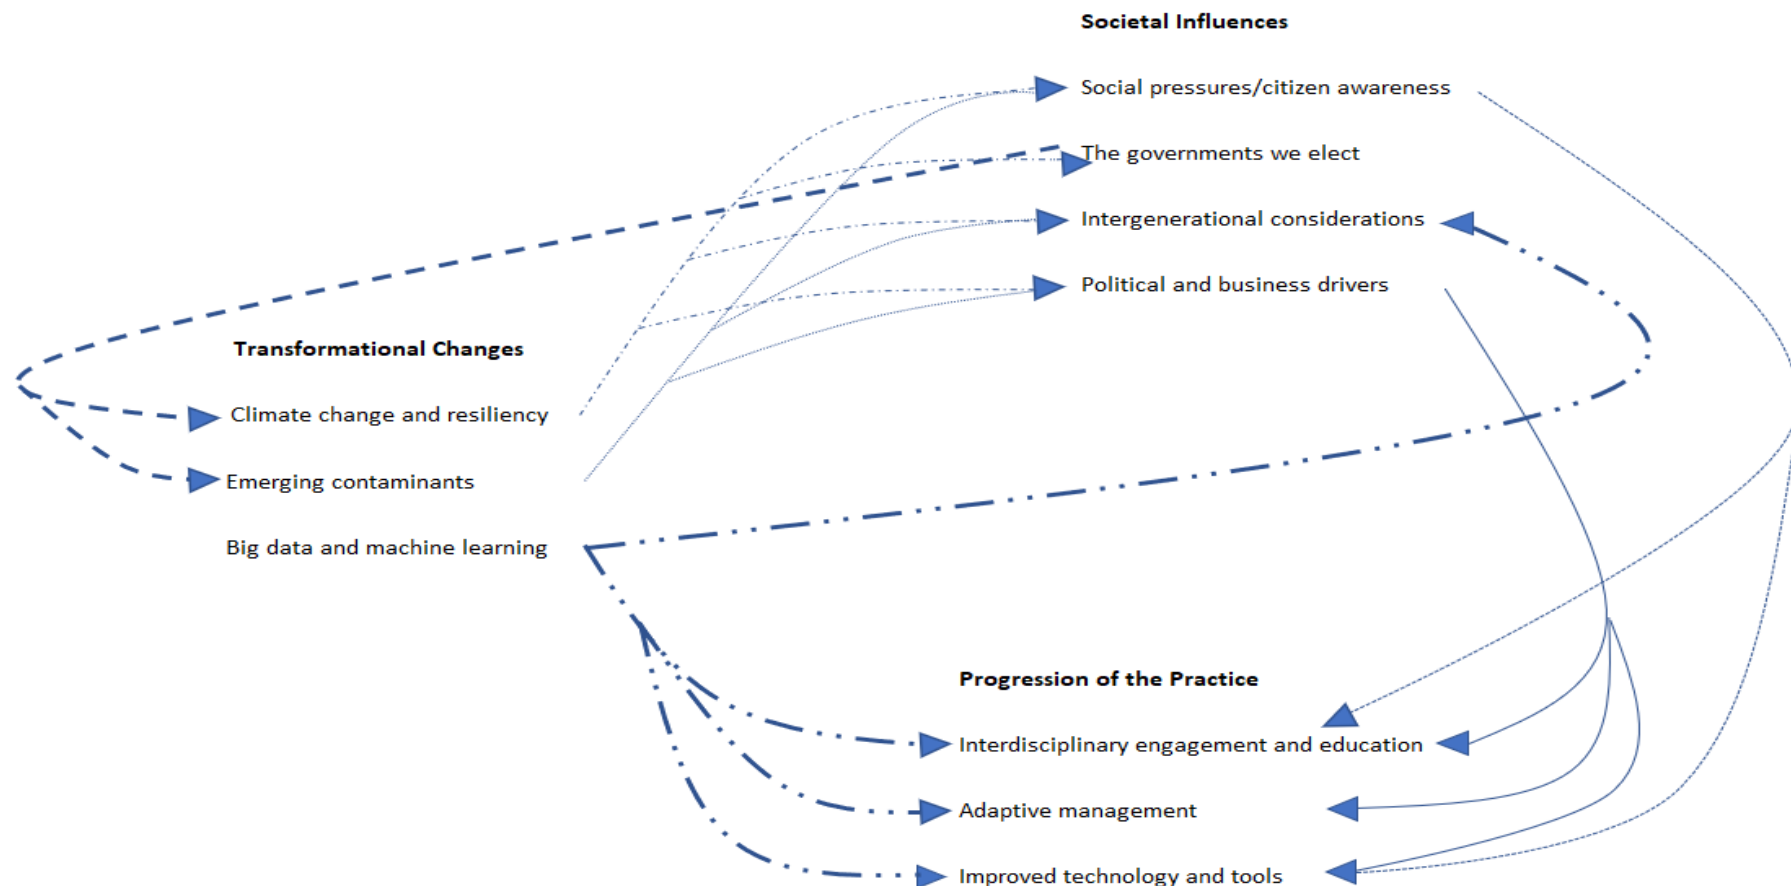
Societal Influences

Social pressures/citizen awareness

The governments we elect

Intergenerational considerations

Political and business drivers

Transformational Changes

Climate change and resiliency

Emerging contaminants

Big data and machine learning

Progression of the Practice

Interdisciplinary engagement and education

Adaptive management

Improved technology and tools